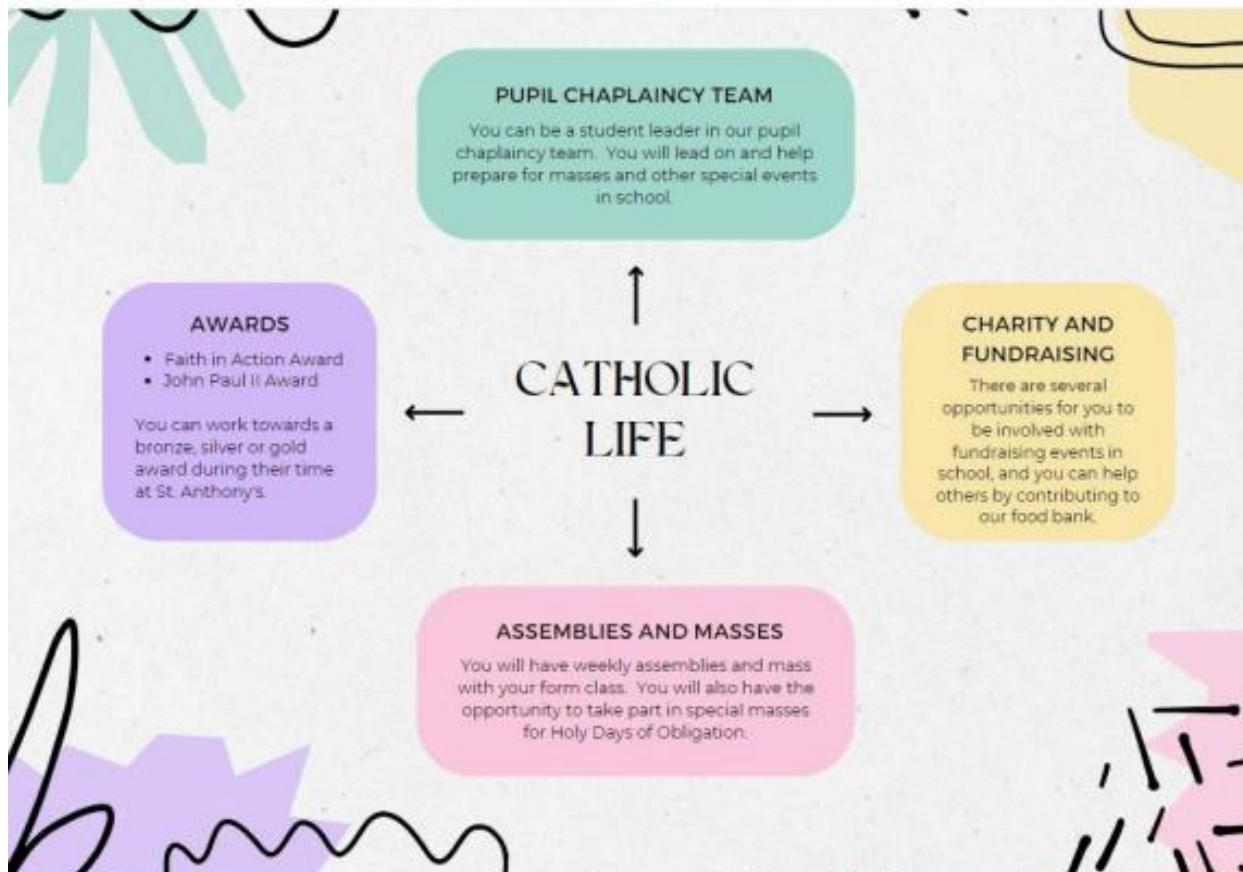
PUPIL CHAPLAINCY TEAM

You can be a student leader in our pupil chaplaincy team. You will lead on and help prepare for masses and other special events in school.

AWARDS

- Faith in Action Award
- John Paul II Award

You can work towards a bronze, silver or gold award during their time at St. Anthony's.

CATHOLIC LIFE

CHARITY AND FUNDRAISING

There are several opportunities for you to be involved with fundraising events in school, and you can help others by contributing to our food bank.

ASSEMBLIES AND MASSES

You will have weekly assemblies and mass with your form class. You will also have the opportunity to take part in special masses for Holy Days of Obligation.